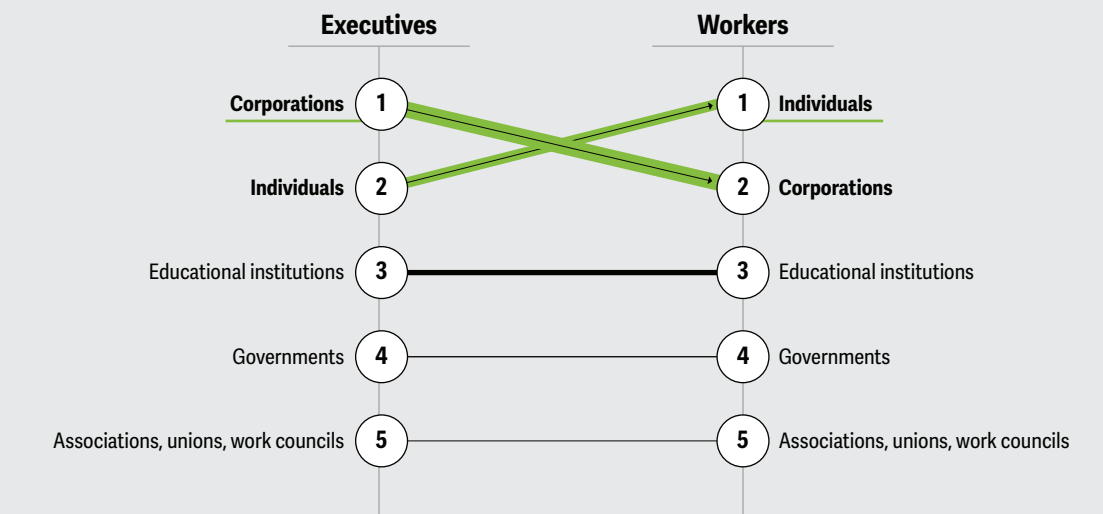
| Executives | | | Workers |
|---|---|---|---|
| Corporations | 1 | 1 | Individuals |
| Individuals | 2 | 2 | Corporations |
| Educational institutions | 3 | 3 | Educational institutions |
| Governments | 4 | 4 | Governments |
| Associations, unions, work councils | 5 | 5 | Associations, unions, work councils |